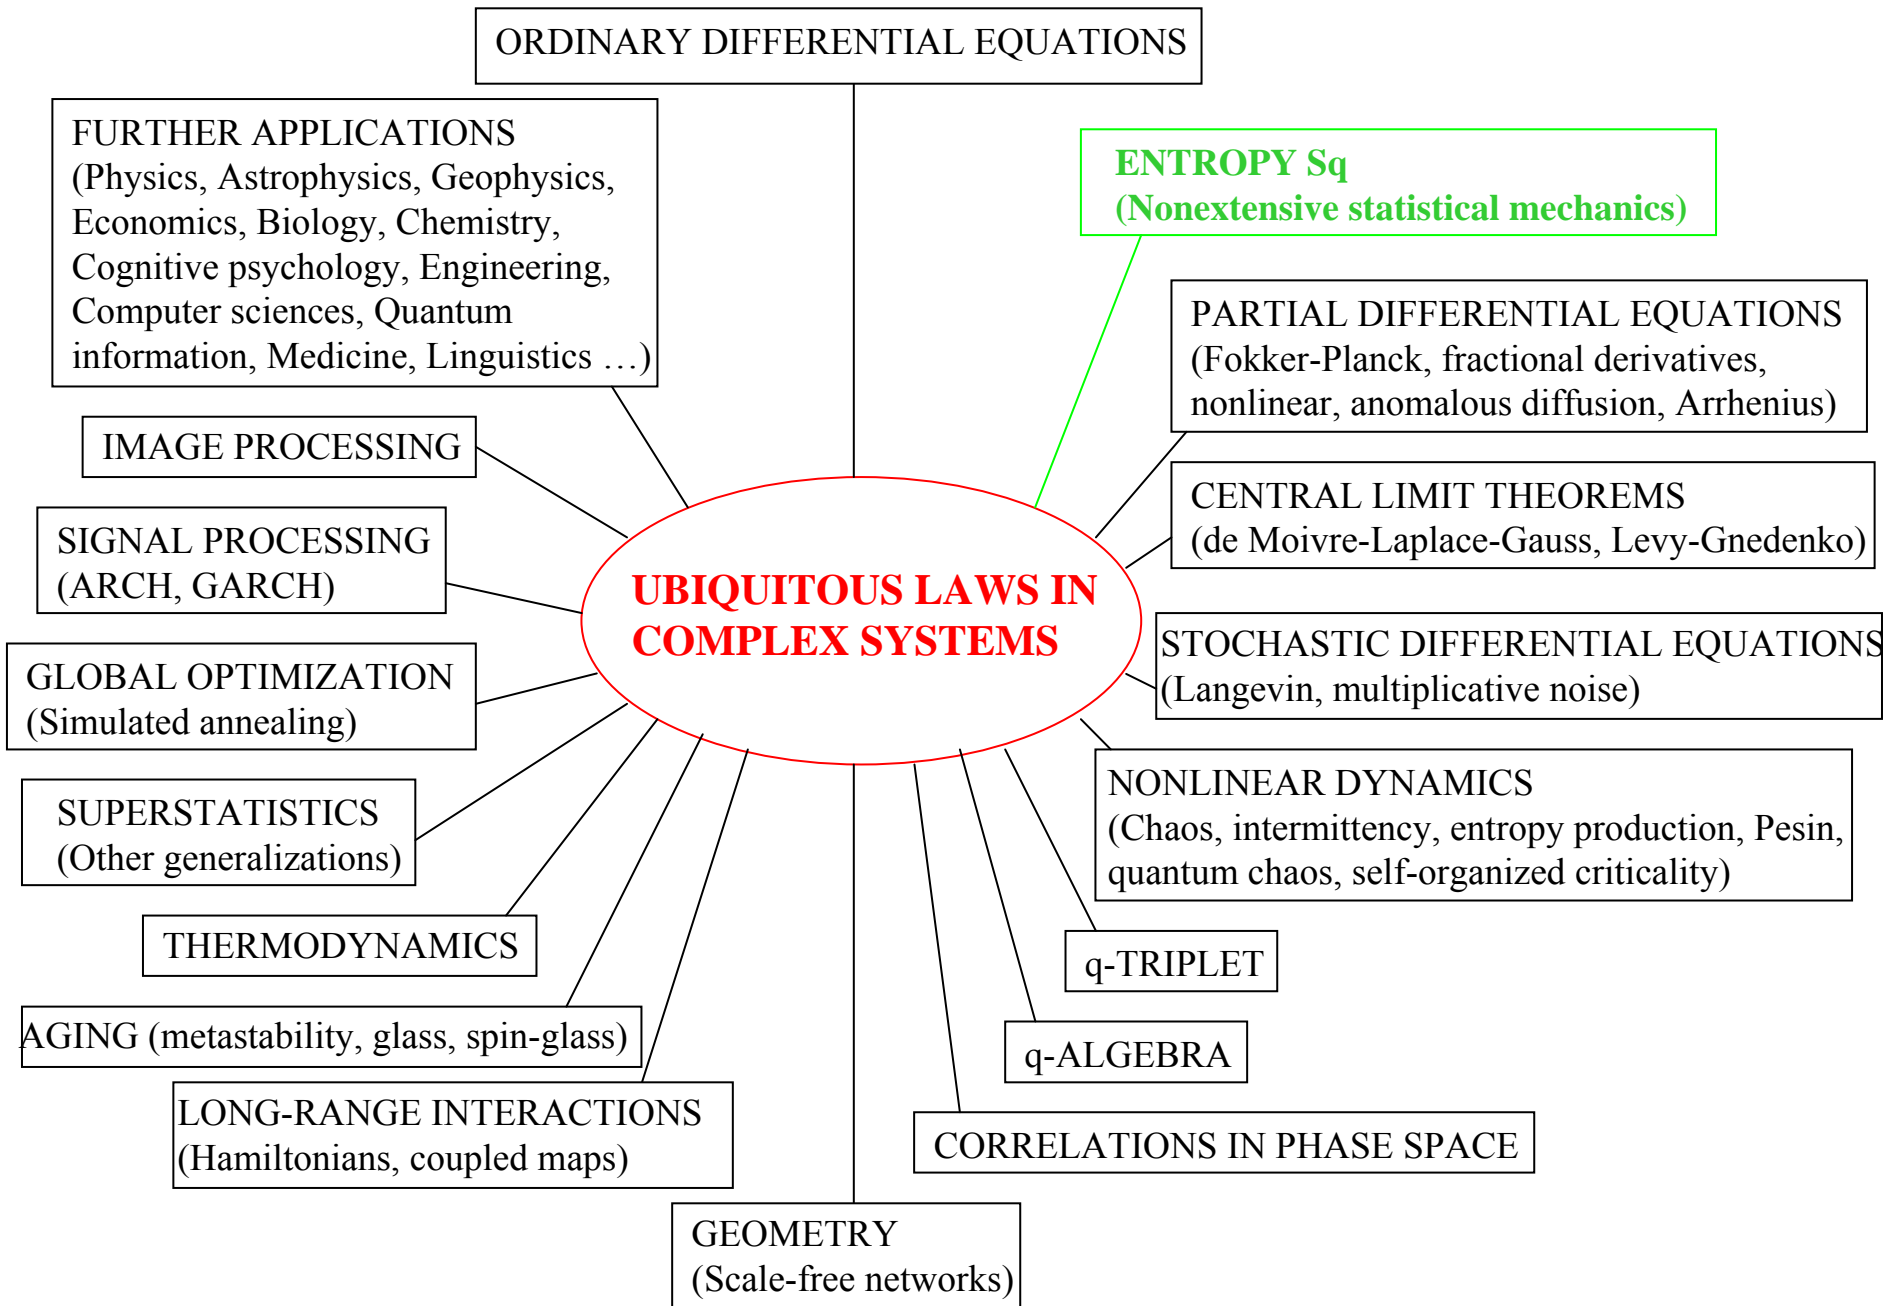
ORDINARY DIFFERENTIAL EQUATIONS

FURTHER APPLICATIONS
(Physics, Astrophysics, Geophysics, Economics, Biology, Chemistry, Cognitive psychology, Engineering, Computer sciences, Quantum information, Medicine, Linguistics …)

ENTROPY Sq
(Nonextensive statistical mechanics)

PARTIAL DIFFERENTIAL EQUATIONS
(Fokker-Planck, fractional derivatives, nonlinear, anomalous diffusion, Arrhenius)

IMAGE PROCESSING

CENTRAL LIMIT THEOREMS
(de Moivre-Laplace-Gauss, Levy-Gnedenko)

SIGNAL PROCESSING
(ARCH, GARCH)

UBIQUITOUS LAWS IN COMPLEX SYSTEMS

STOCHASTIC DIFFERENTIAL EQUATIONS
(Langevin, multiplicative noise)

GLOBAL OPTIMIZATION
(Simulated annealing)

NONLINEAR DYNAMICS
(Chaos, intermittency, entropy production, Pesin, quantum chaos, self-organized criticality)

SUPERSTATISTICS
(Other generalizations)

THERMODYNAMICS

q-TRIPLET

AGING (metastability, glass, spin-glass)

q-ALGEBRA

LONG-RANGE INTERACTIONS
(Hamiltonians, coupled maps)

CORRELATIONS IN PHASE SPACE

GEOMETRY
(Scale-free networks)